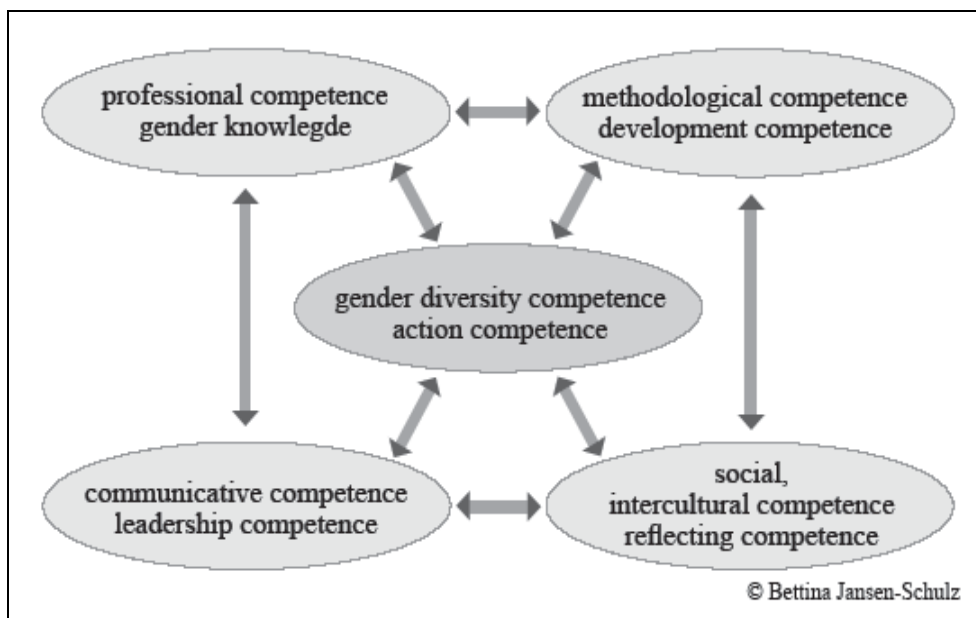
professional competence
gender knowlegde

methodological competence
development competence

gender diversity competence
action competence

communicative competence
leadership competence

social,
intercultural competence
reflecting competence

© Bettina Jansen-Schulz